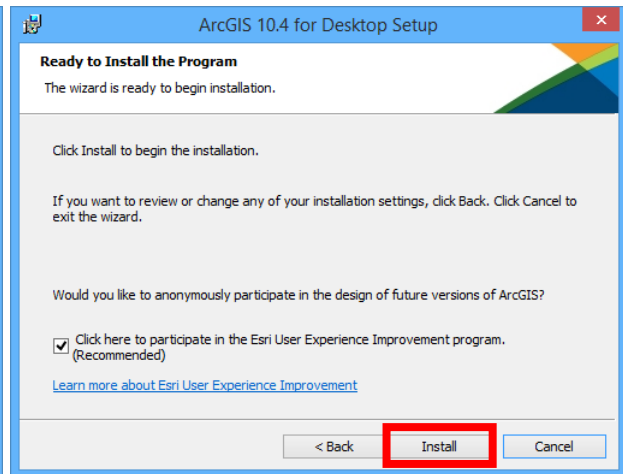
ArcGIS 10.4 for Desktop Setup

Ready to Install the Program

The wizard is ready to begin installation.

Click Install to begin the installation.

If you want to review or change any of your installation settings, click Back. Click Cancel to exit the wizard.

Would you like to anonymously participate in the design of future versions of ArcGIS?

Click here to participate in the Esri User Experience Improvement program. (Recommended)

Learn more about Esri User Experience Improvement

< Back

Install

Cancel